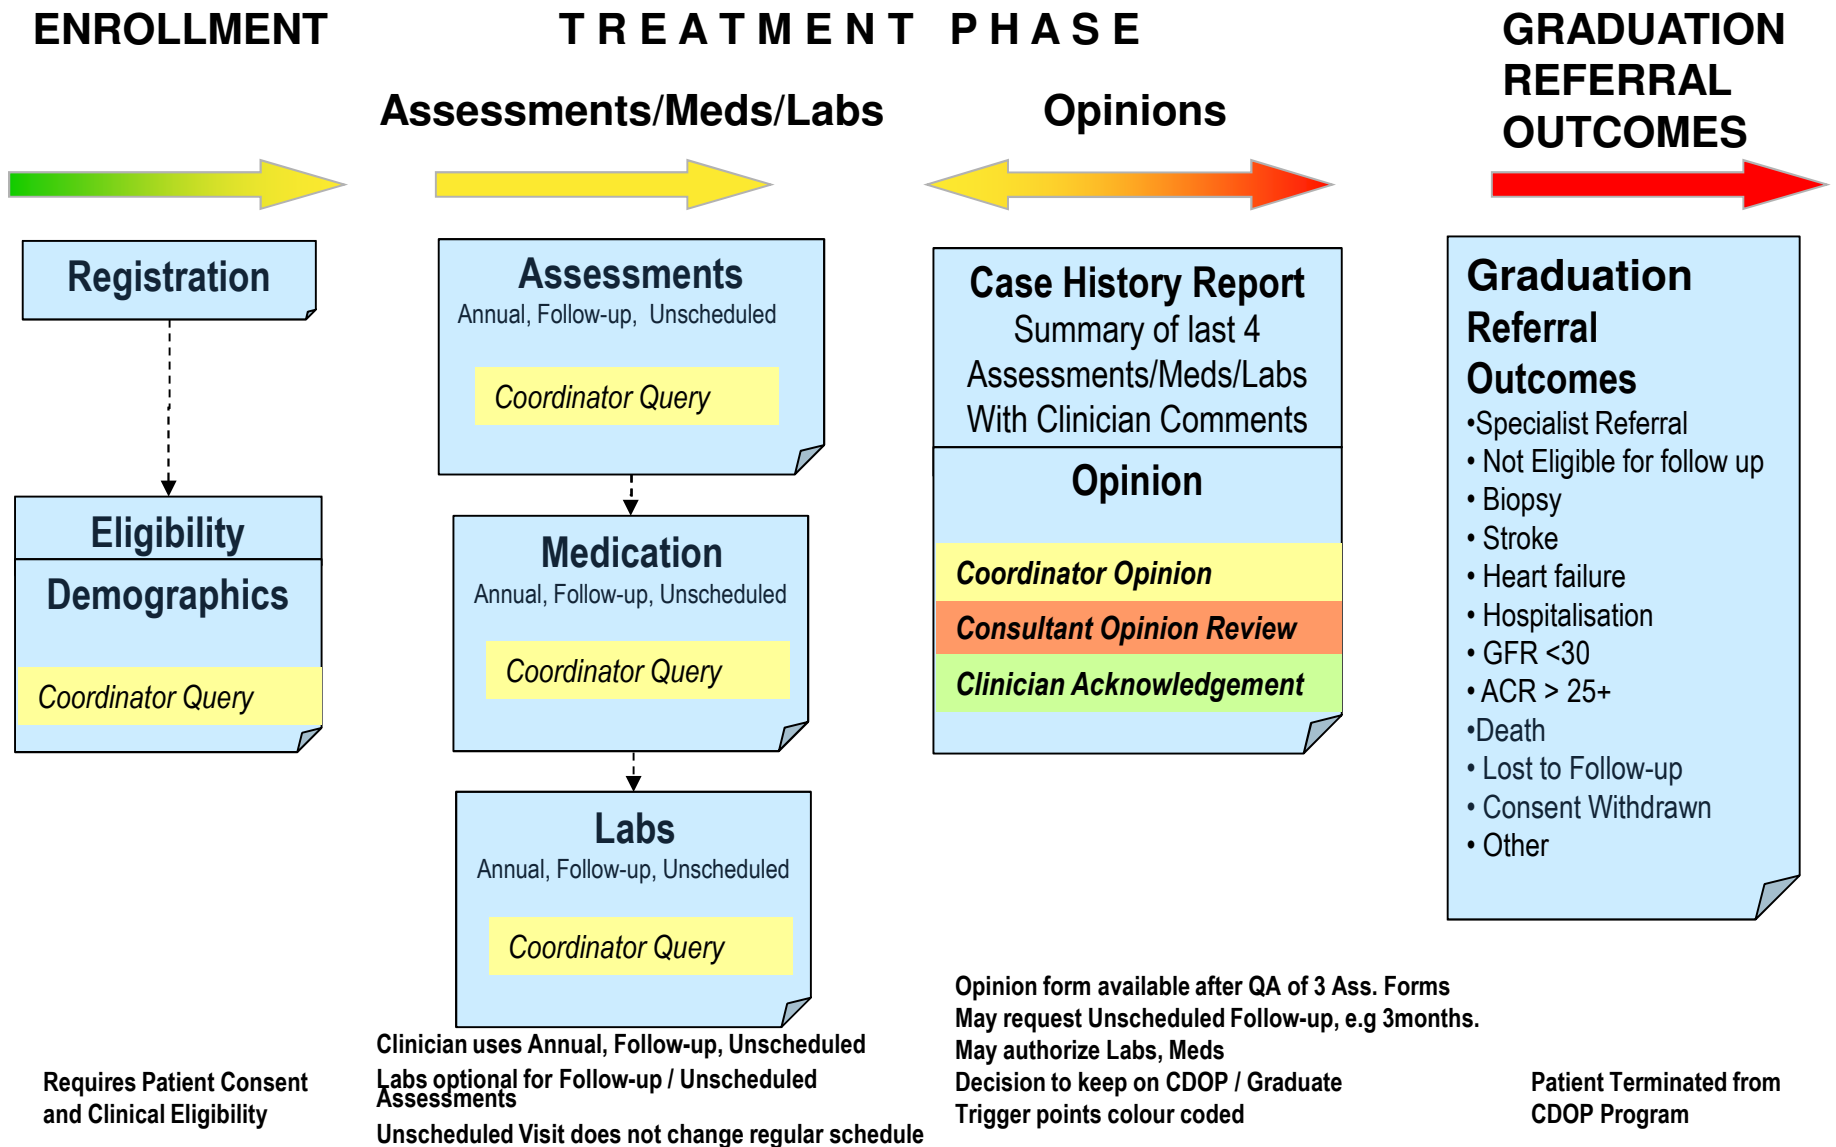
ENROLLMENT

TREATMENT PHASE

Assessments/Meds/Labs

Opinions

GRADUATION REFERRAL OUTCOMES

Registration

Eligibility

Demographics

Coordinator Query

Assessments
Annual, Follow-up, Unscheduled

Coordinator Query

Medication
Annual, Follow-up, Unscheduled

Coordinator Query

Labs
Annual, Follow-up, Unscheduled

Coordinator Query

Case History Report
Summary of last 4 Assessments/Meds/Labs With Clinician Comments

Opinion

Coordinator Opinion

Consultant Opinion Review

Clinician Acknowledgement

Graduation
Referral
Outcomes
•Specialist Referral
• Not Eligible for follow up
• Biopsy
• Stroke
• Heart failure
• Hospitalisation
• GFR <30
• ACR > 25+
•Death
• Lost to Follow-up
• Consent Withdrawn
• Other

Requires Patient Consent and Clinical Eligibility

Clinician uses Annual, Follow-up, Unscheduled
Labs optional for Follow-up / Unscheduled Assessments
Unscheduled Visit does not change regular schedule

Opinion form available after QA of 3 Ass. Forms
May request Unscheduled Follow-up, e.g 3months.
May authorize Labs, Meds
Decision to keep on CDOP / Graduate
Trigger points colour coded

Patient Terminated from CDOP Program